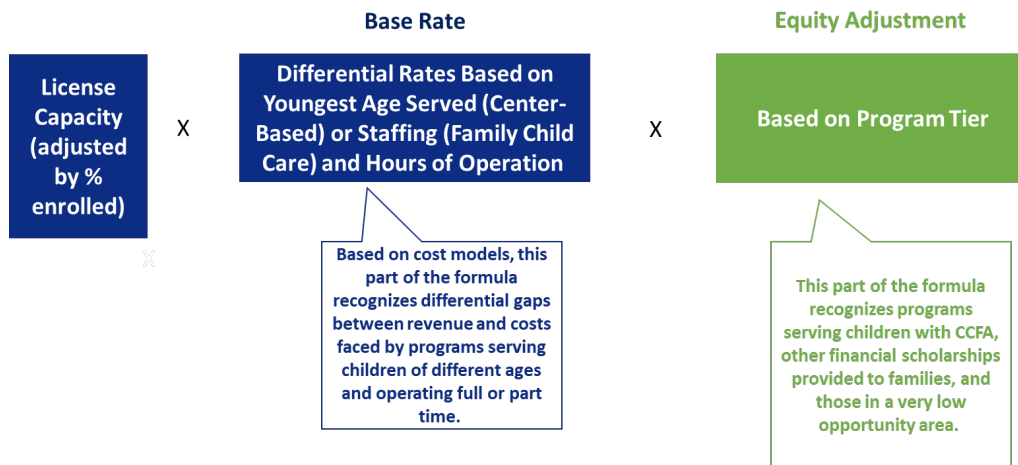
License Capacity (adjusted by % enrolled)

X

Base Rate

Differential Rates Based on Youngest Age Served (Center-Based) or Staffing (Family Child Care) and Hours of Operation

Based on cost models, this part of the formula recognizes differential gaps between revenue and costs faced by programs serving children of different ages and operating full or part time.

X

Equity Adjustment

Based on Program Tier

This part of the formula recognizes programs serving children with CCFA, other financial scholarships provided to families, and those in a very low opportunity area.